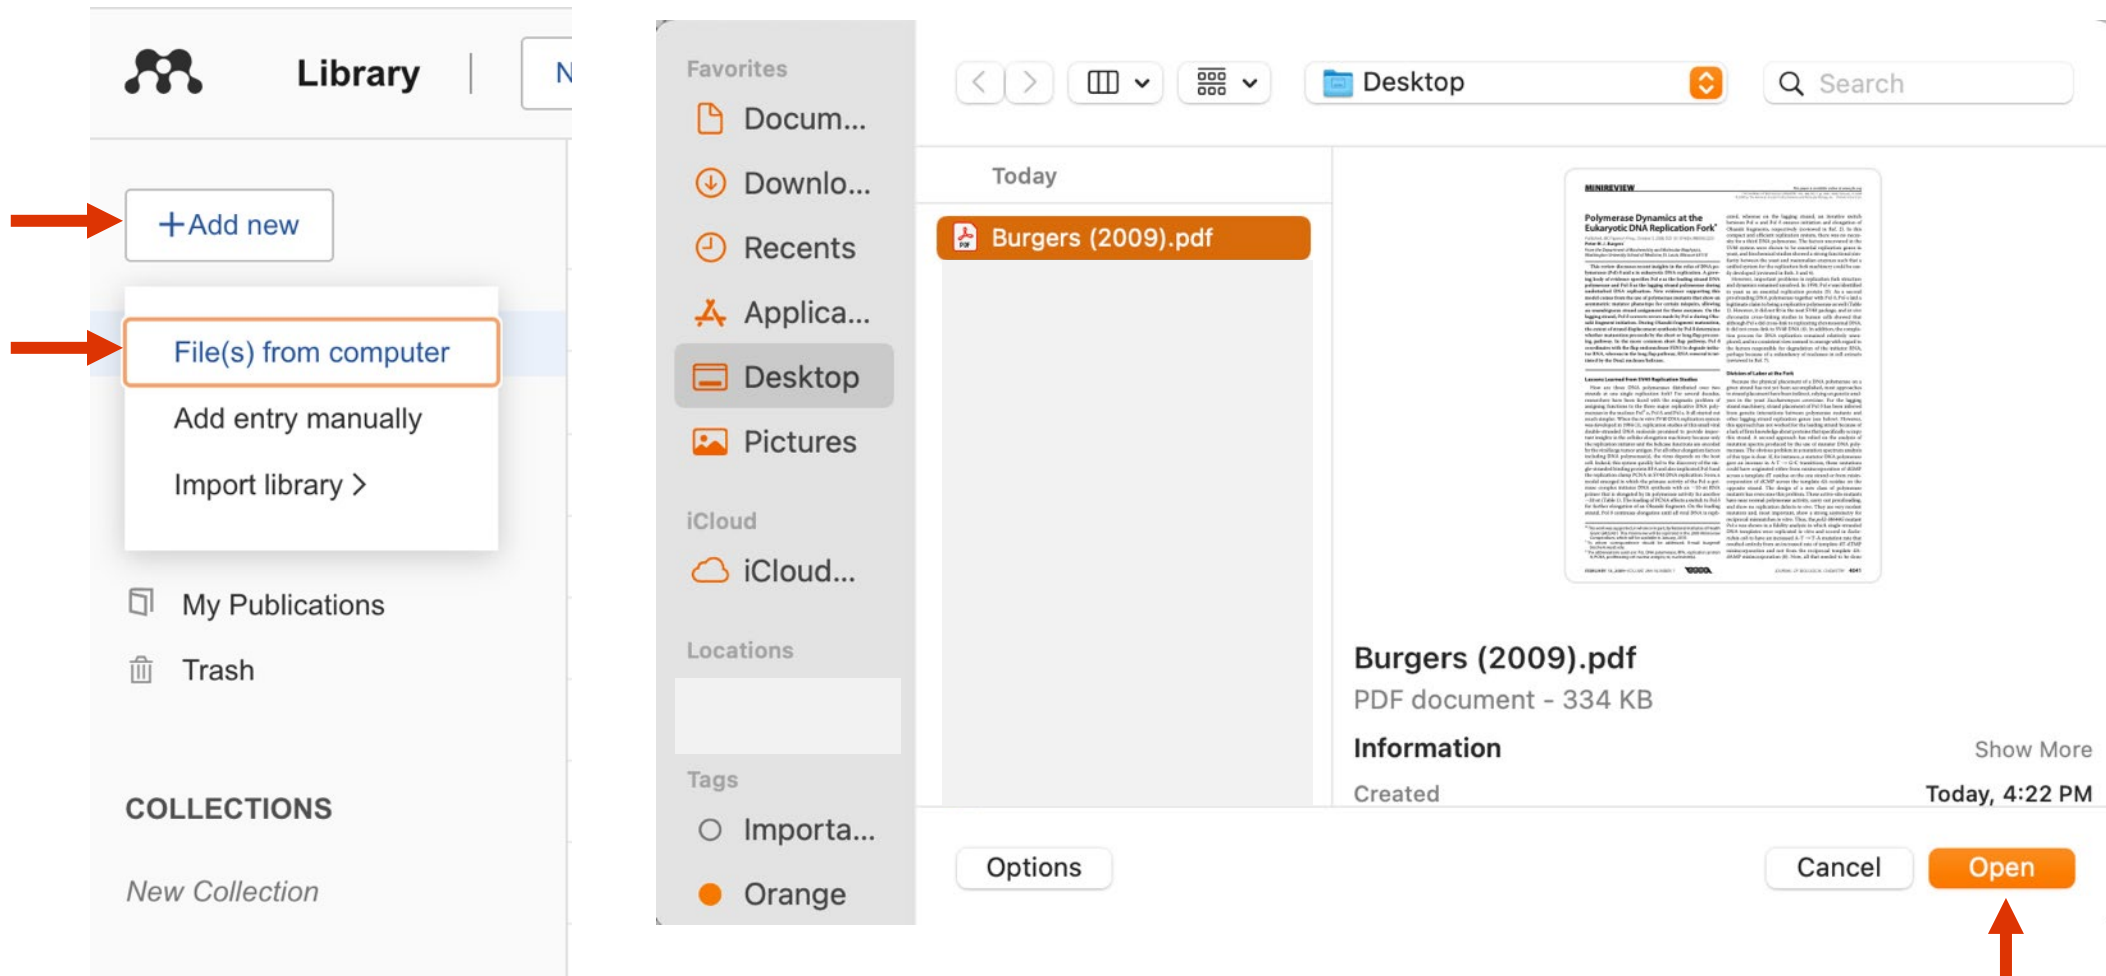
Library

N

+Add new

File(s) from computer

Add entry manually

Import library >

My Publications

Trash

COLLECTIONS

New Collection

Favorites

Docum...

Downlo...

Recents

Applica...

Desktop

Pictures

iCloud

iCloud...

Locations

Tags

Importa...

Orange

Desktop

Search

Today

Burgers (2009).pdf

MINIREVIEW

Polymerase Dynamics at the Eukaryotic DNA Replication Fork

Burgers (2009).pdf

PDF document - 334 KB

Information

Show More

Created

Today, 4:22 PM

Options

Cancel

Open